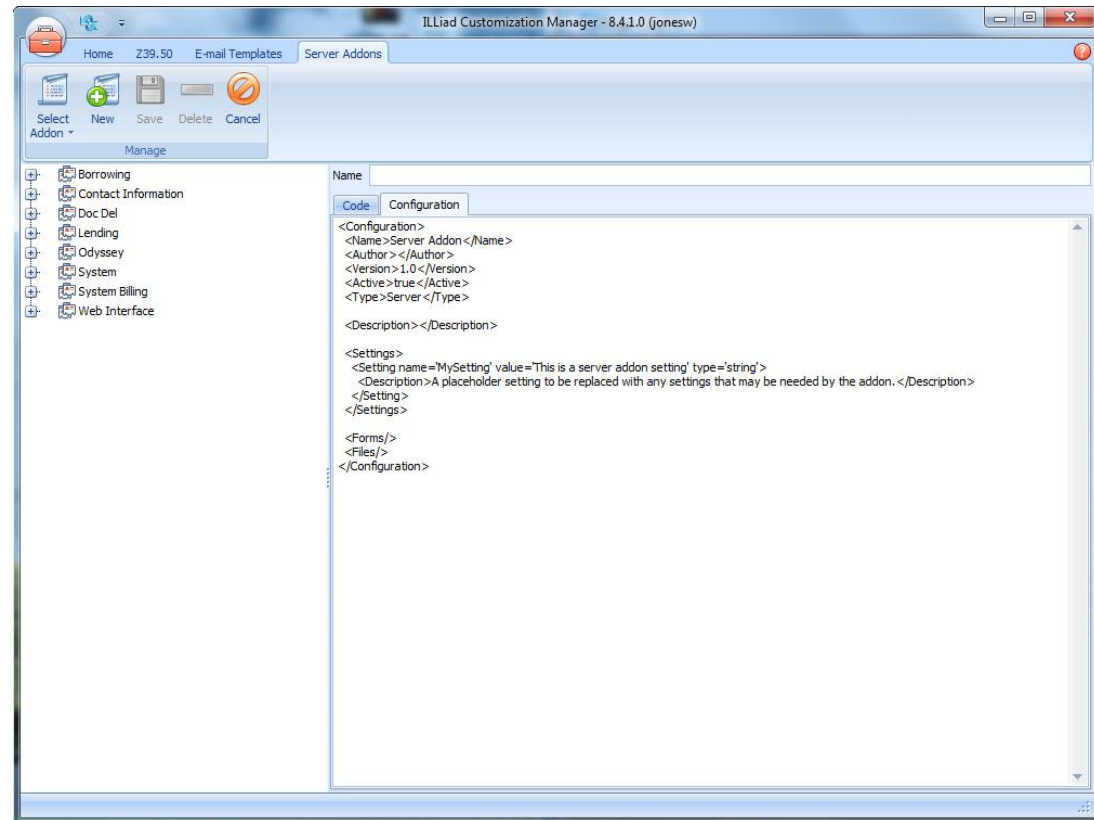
ILLiad Customization Manager - 8.4.1.0 (jonesw)

Home Z39.50 E-mail Templates Server Addons

Select Addon New Save Delete Cancel

Manage

Borrowing
Contact Information
Doc Del
Lending
Odyssey
System
System Billing
Web Interface

Name

Code Configuration

<Configuration>
<Name>Server Addon</Name>
<Author></Author>
<Version>1.0</Version>
<Active>true</Active>
<Type>Server</Type>

<Description></Description>

<Settings>
<Setting name='MySetting' value='This is a server addon setting' type='string'>
<Description>A placeholder setting to be replaced with any settings that may be needed by the addon.</Description>
</Setting>
</Settings>

<Forms/>
<Files/>
</Configuration>